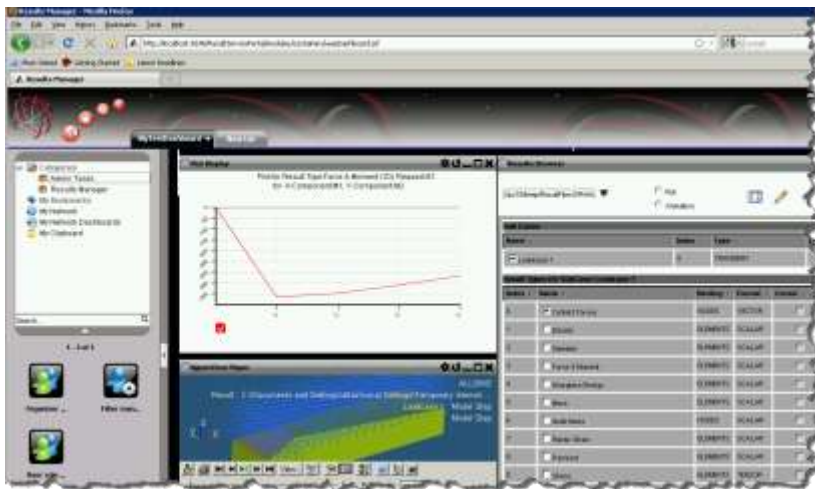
Results Manager - Mozilla Firefox
File Edit View History Bookmarks Tools Help
Most Visited Getting Started Latest Headlines
Results Manager
Components
Admin Tasks
Results Manager
My Documents
My Network
My Network Dashboards
My Dashboard
Search
Plot Display
Results Browser
Subcases
Name
Result Type
Fixed Forces
Display
Stress
Force
Strain
Part
Iso
Mode Shape
Pressure
Stress
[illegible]
ALL
MIXED
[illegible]
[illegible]
VECTOR
SCALAR
SCALAR
SCALAR
SCALAR
SCALAR
SCALAR
SCALAR
SCALAR
TENSOR
Organize ...
Filter ...
New ...
Mode Step
Mode Step